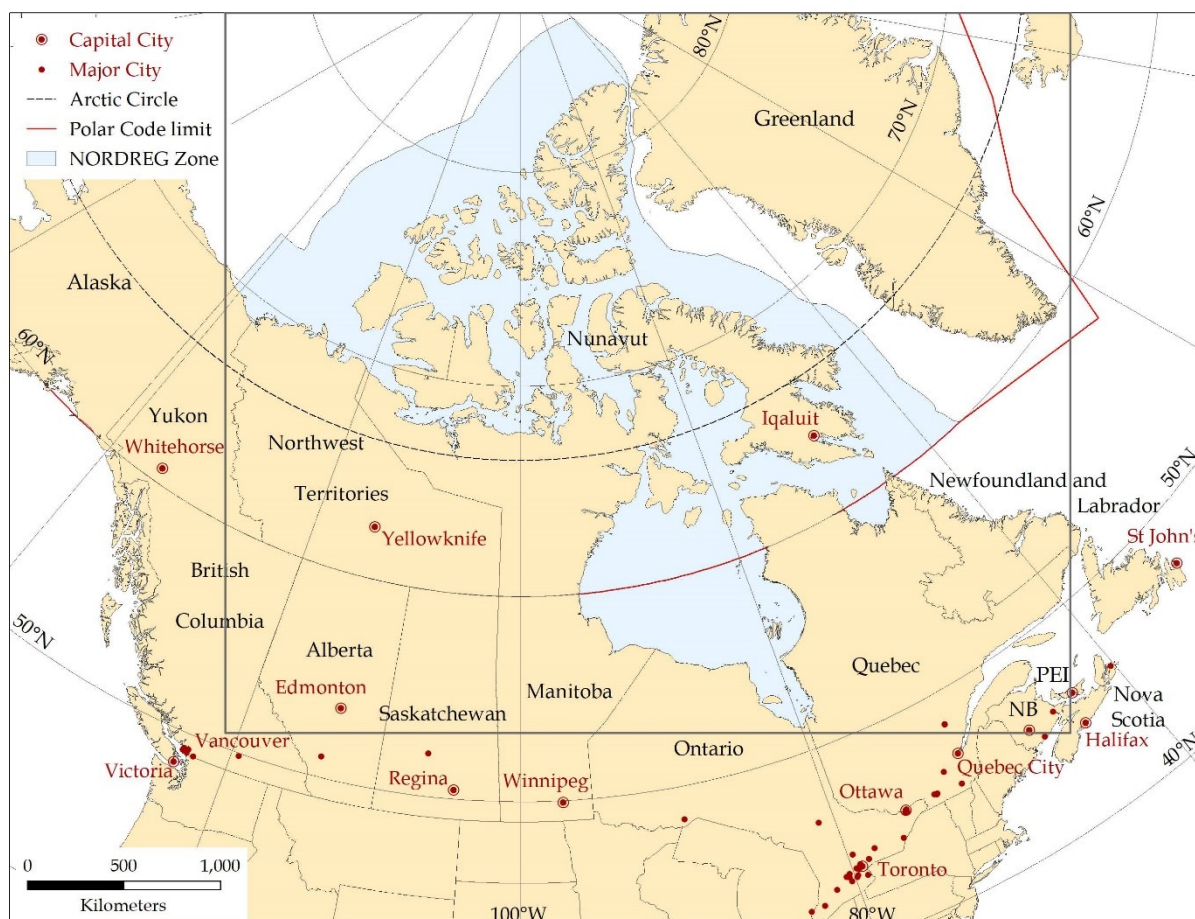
Capital City
Major City
Arctic Circle
Polar Code limit
NORDREG Zone

80°N
70°N
60°N
Greenland
Alaska
60°N
Nunavut
Yukon
Whitehorse
Northwest
Territories
Iqaluit
Newfoundland and
Labrador
50°N
St John's
Yellowknife
British
Columbia
50°N
Alberta
Quebec
Edmonton
Saskatchewan
Manitoba
PEI
NB
Nova
Scotia
Halifax
40°N
Vancouver
Victoria
Ontario
Quebec City
Regina
Winnipeg
Ottawa
Toronto
0 500 1,000
Kilometers
100°W
80°W